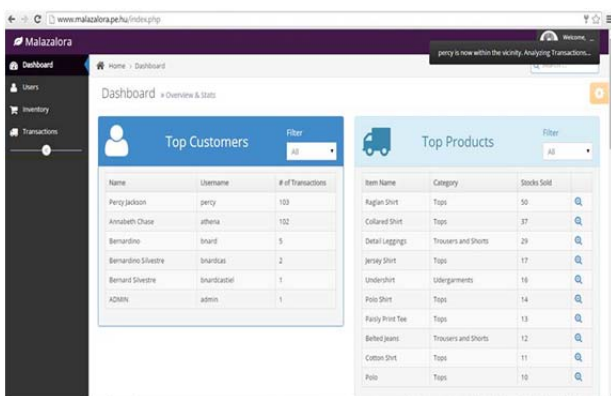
www.malazalora.pe.hu/index.php

Malazalora

Welcome,

percy is now within the vicinity. Analyzing Transactions...

Dashboard
Users
Inventory
Transactions

Home > Dashboard

Dashboard » Overview & Stats

Top Customers

Filter
All

| Name | Username | # of Transactions |
|---|---|---|
| Percy Jackson | percy | 103 |
| Annabeth Chase | athena | 102 |
| Bernardino | bnard | 5 |
| Bernardino Silvestre | bnardcas | 2 |
| Bernard Silvestre | bnardcastiel | 1 |
| ADMIN | admin | 1 |

Top Products

Filter
All

| Item Name | Category | Stocks Sold |
|---|---|---|
| Raglan Shirt | Tops | 50 |
| Collared Shirt | Tops | 37 |
| Detail Leggings | Trousers and Shorts | 29 |
| Jersey Shirt | Tops | 17 |
| Undershirt | Udergarments | 16 |
| Polo Shirt | Tops | 14 |
| Paisly Print Tee | Tops | 13 |
| Belted Jeans | Trousers and Shorts | 12 |
| Cotton Shrt | Tops | 11 |
| Polo | Tops | 10 |